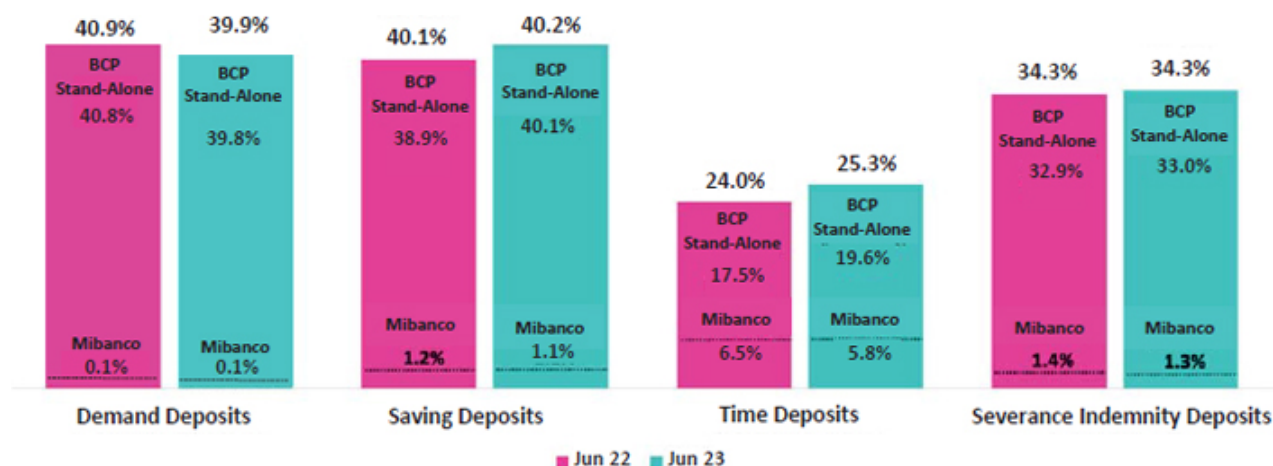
40.9%
BCP Stand-Alone
40.8%
Mibanco
0.1%

39.9%
BCP Stand-Alone
39.8%
Mibanco
0.1%

Demand Deposits

40.1%
BCP Stand-Alone
38.9%
Mibanco
1.2%

40.2%
BCP Stand-Alone
40.1%
Mibanco
1.1%

Saving Deposits

24.0%
BCP Stand-Alone
17.5%
Mibanco
6.5%

25.3%
BCP Stand-Alone
19.6%
Mibanco
5.8%

Time Deposits

34.3%
BCP Stand-Alone
32.9%
Mibanco
1.4%

34.3%
BCP Stand-Alone
33.0%
Mibanco
1.3%

Severance Indemnity Deposits

Jun 22 Jun 23